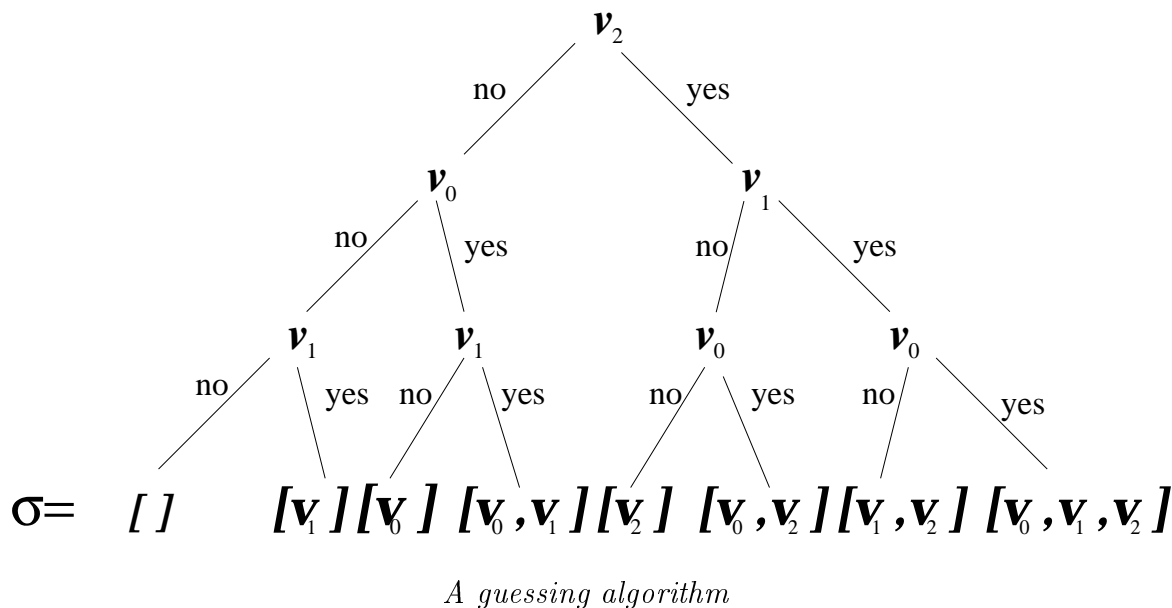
$v_2$

no yes

$v_0$ $v_1$

no yes no yes

$v_1$ $v_1$ $v_0$ $v_0$

no yes no yes no yes no yes

$\sigma=$ $[\,]$ $[v_1]$ $[v_0]$ $[v_0, v_1]$ $[v_2]$ $[v_0, v_2]$ $[v_1, v_2]$ $[v_0, v_1, v_2]$

A guessing algorithm